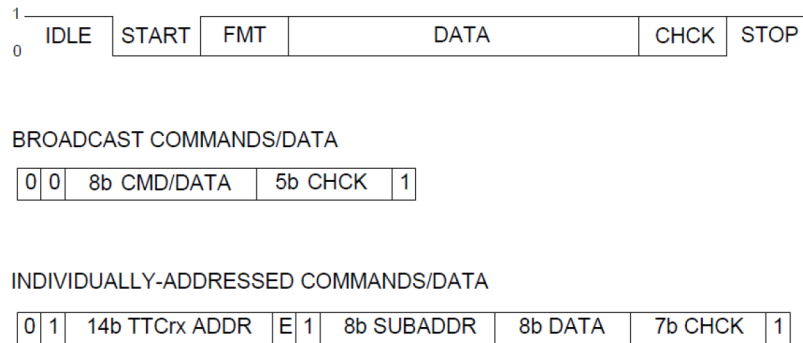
1
0

| IDLE | START | FMT | DATA | CHCK | STOP |
|---|---|---|---|---|---|

BROADCAST COMMANDS/DATA

| 0 | 0 | 8b CMD/DATA | 5b CHCK | 1 |
|---|---|---|---|---|

INDIVIDUALLY-ADDRESSED COMMANDS/DATA

| 0 | 1 | 14b TTCrx ADDR | E | 1 | 8b SUBADDR | 8b DATA | 7b CHCK | 1 |
|---|---|---|---|---|---|---|---|---|